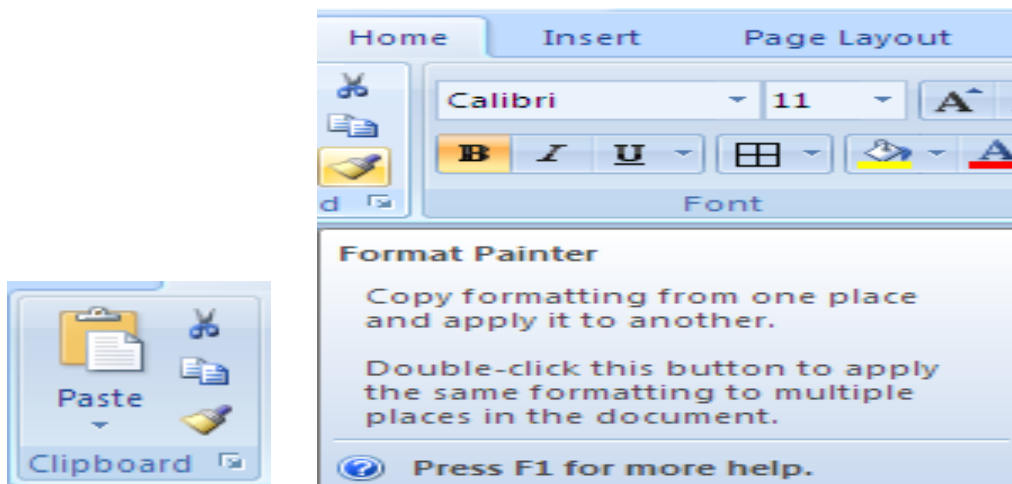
Home Insert Page Layout

Calibri 11

B I U

d

Font

Format Painter

Copy formatting from one place and apply it to another.

Double-click this button to apply the same formatting to multiple places in the document.

Press F1 for more help.

Paste

Clipboard